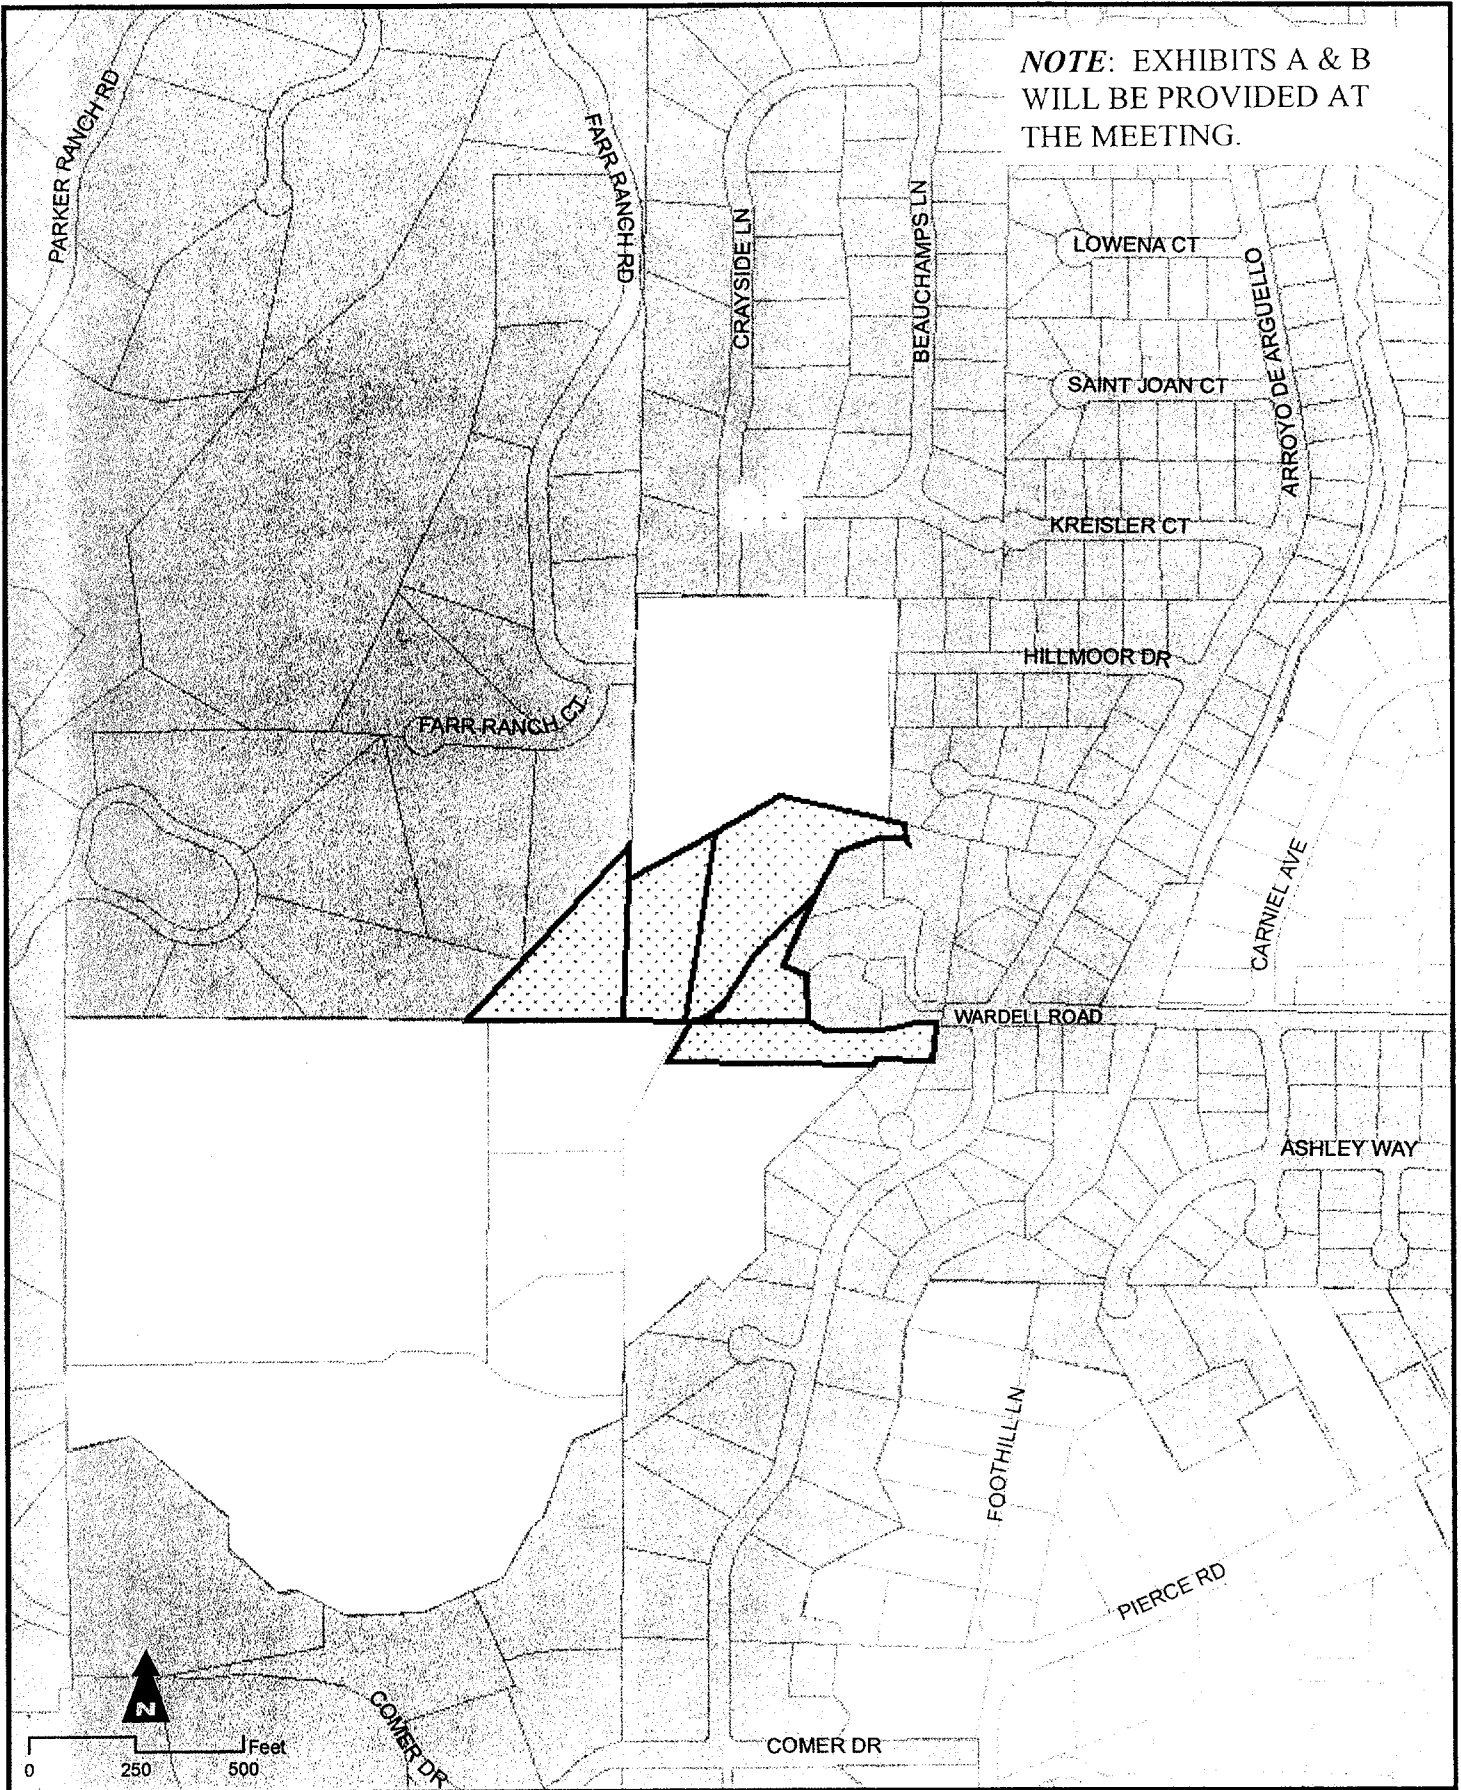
NOTE: EXHIBITS A & B WILL BE PROVIDED AT THE MEETING.

PARKER RANCH RD
FARR RANCH RD
CRAYSIDE LN
BEAUCHAMPS LN
LOWENA CT
ARROYO DE ARGUELLO
SAINT JOAN CT
KREISLER CT
HILLMOOR DR
FARR RANCH CT
CARNIEL AVE
WARDELL ROAD
ASHLEY WAY
FOOTHILL LN
PIERCE RD
COMER DR
COMER DR

N

0 250 500 Feet